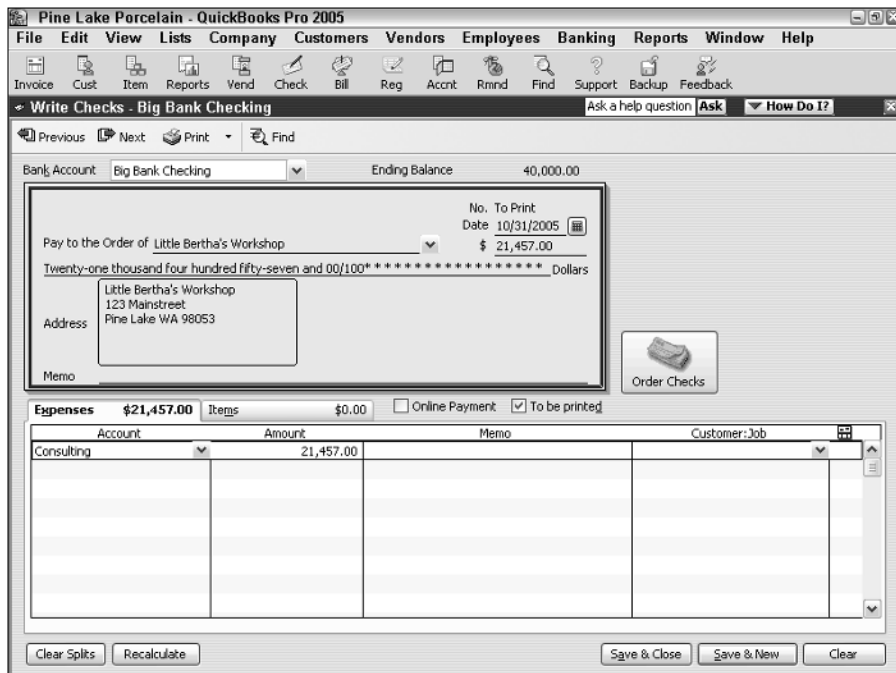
Pine Lake Porcelain - QuickBooks Pro 2005

File Edit View Lists Company Customers Vendors Employees Banking Reports Window Help

Invoice Cust Item Reports Vend Check Bill Reg Accnt Rmnd Find Support Backup Feedback

Write Checks - Big Bank Checking

Ask a help question Ask

How Do I?

Previous Next Print Find

Bank Account Big Bank Checking

Ending Balance 40,000.00

No. To Print

Date 10/31/2005

Pay to the Order of Little Bertha's Workshop

$ 21,457.00

Twenty-one thousand four hundred fifty-seven and 00/100****************** Dollars

Address

Little Bertha's Workshop
123 Mainstreet
Pine Lake WA 98053

Memo

Order Checks

Expenses $21,457.00 Items $0.00 Online Payment To be printed

| Account | Amount | Memo | Customer:Job |
|---|---|---|---|
| Consulting | 21,457.00 | | |

Clear Splits Recalculate

Save & Close Save & New Clear